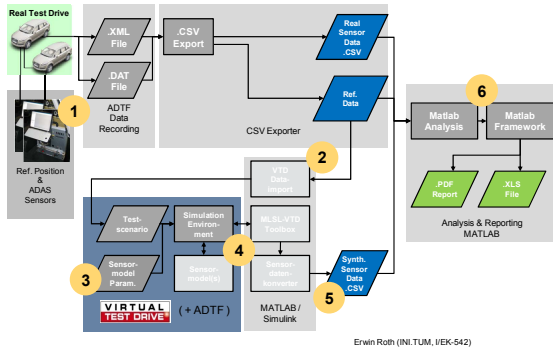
Real Test Drive

1

Ref. Position & ADAS Sensors

.XML File

.DAT File

ADTF Data Recording

.CSV Export

Real Sensor Data .CSV

Ref. Data

CSV Exporter

6

Matlab Analysis

Matlab Framework

.PDF Report

.XLS File

Analysis & Reporting MATLAB

2

VTD Data-import

Test-scenario

Simulation Environment

Sensor-model Param.

Sensor-model(s)

3

4

MLSL-VTD Toolbox

Sensor-daten-konverter

Synth. Sensor Data .CSV

5

MATLAB / Simulink

VIRTUAL TEST DRIVE

( + ADTF )

Erwin Roth (INI.TUM, I/EK-542)